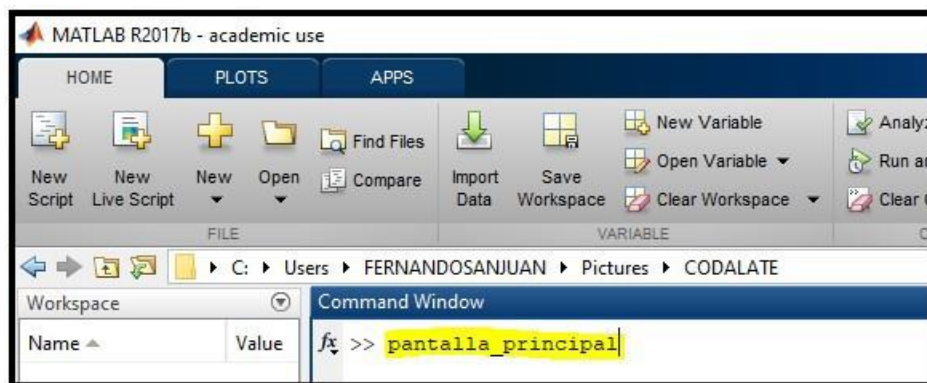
MATLAB R2017b - academic use

HOME PLOTS APPS

New Script New Live Script New Open Find Files Compare Import Data Save Workspace New Variable Open Variable Clear Workspace Analyz Run ar Clear

FILE VARIABLE

C: ▸ Users ▸ FERNANDOSANJUAN ▸ Pictures ▸ CODALATE

Workspace

Name Value

Command Window

$fx$ >> pantalla_principal